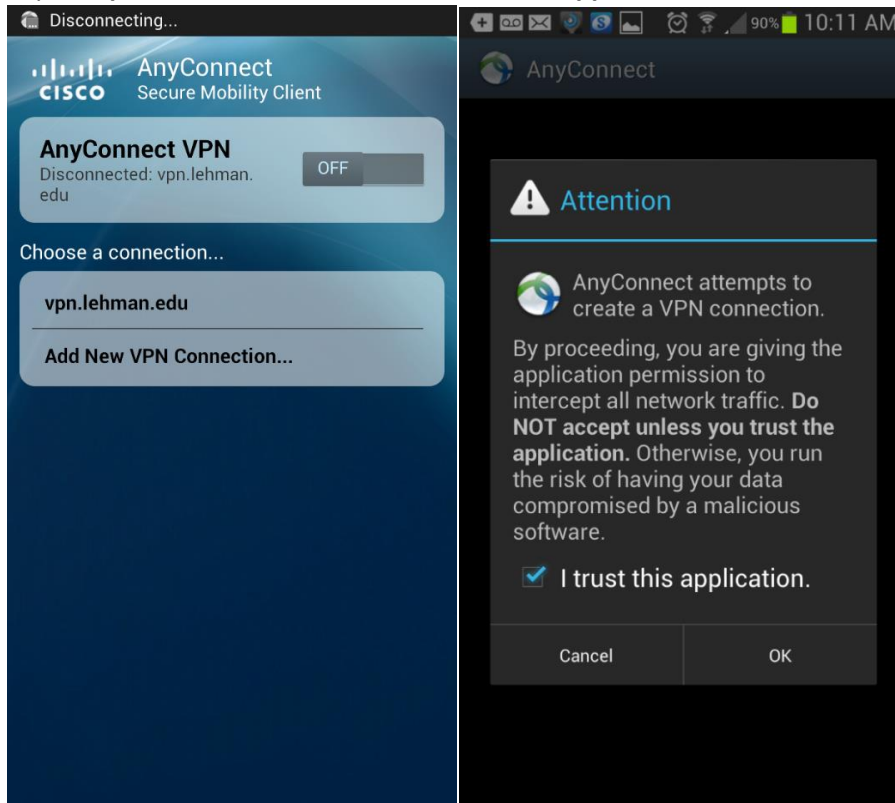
Disconnecting...

CISCO AnyConnect Secure Mobility Client

AnyConnect VPN
Disconnected: vpn.lehman.edu
OFF

Choose a connection...

vpn.lehman.edu

Add New VPN Connection...

90% 10:11 AM

AnyConnect

Attention

AnyConnect attempts to create a VPN connection.

By proceeding, you are giving the application permission to intercept all network traffic. **Do NOT accept unless you trust the application.** Otherwise, you run the risk of having your data compromised by a malicious software.

I trust this application.

Cancel

OK